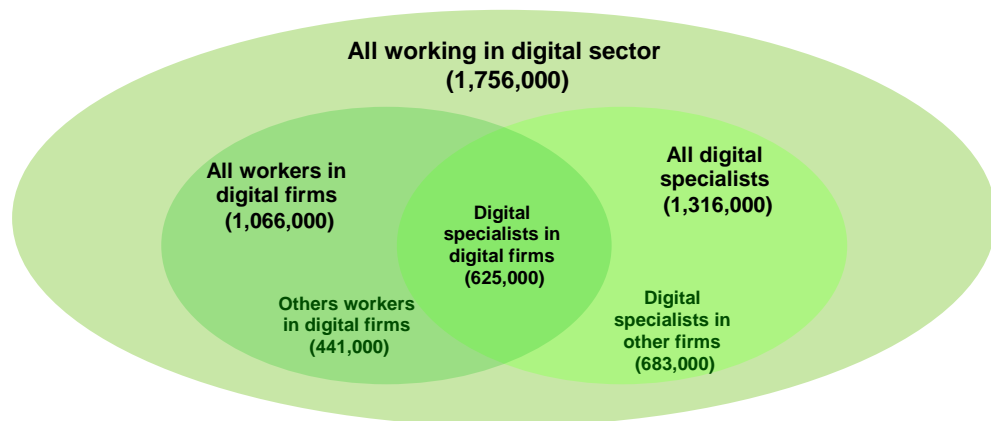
All working in digital sector
(1,756,000)

All workers in digital firms
(1,066,000)

All digital specialists
(1,316,000)

Digital specialists in digital firms
(625,000)

Others workers in digital firms
(441,000)

Digital specialists in other firms
(683,000)